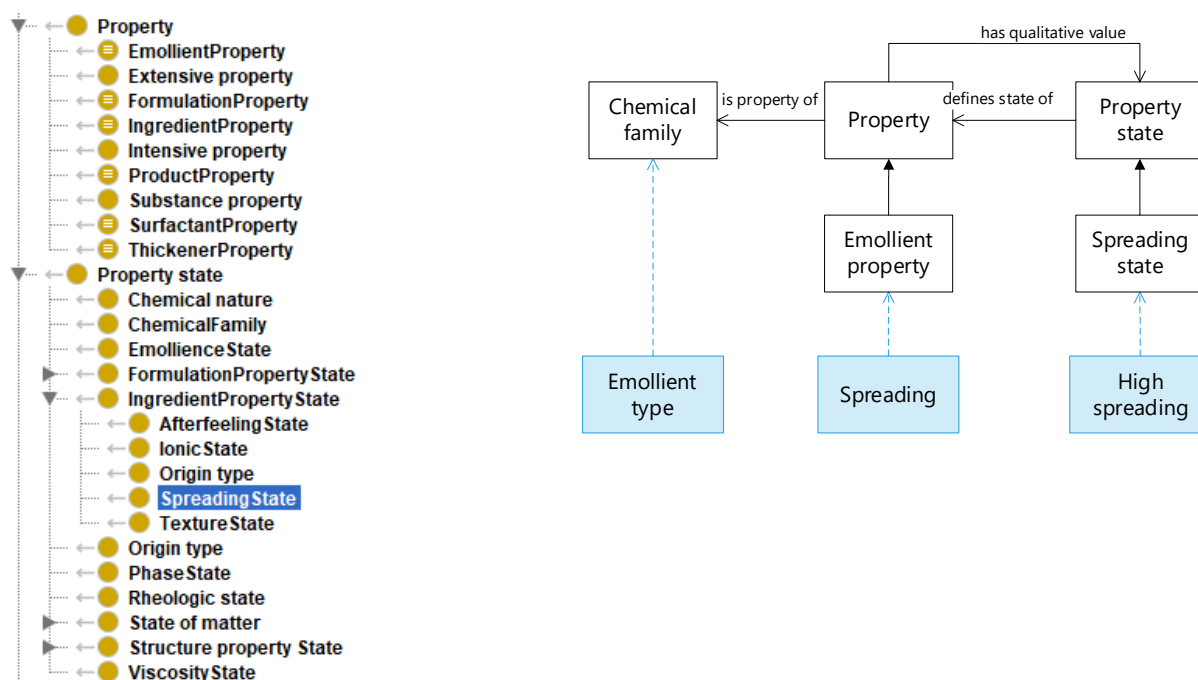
Property
EmollientProperty
Extensive property
FormulationProperty
IngredientProperty
Intensive property
ProductProperty
Substance property
SurfactantProperty
ThickenerProperty
Property state
Chemical nature
ChemicalFamily
EmollienceState
FormulationPropertyState
IngredientPropertyState
AfterfeelingState
IonicState
Origin type
SpreadingState
TextureState
Origin type
PhaseState
Rheologic state
State of matter
Structure property State
ViscosityState

has qualitative value
Chemical family
is property of
Property
defines state of
Property state
Emollient property
Spreading state
Emollient type
Spreading
High spreading